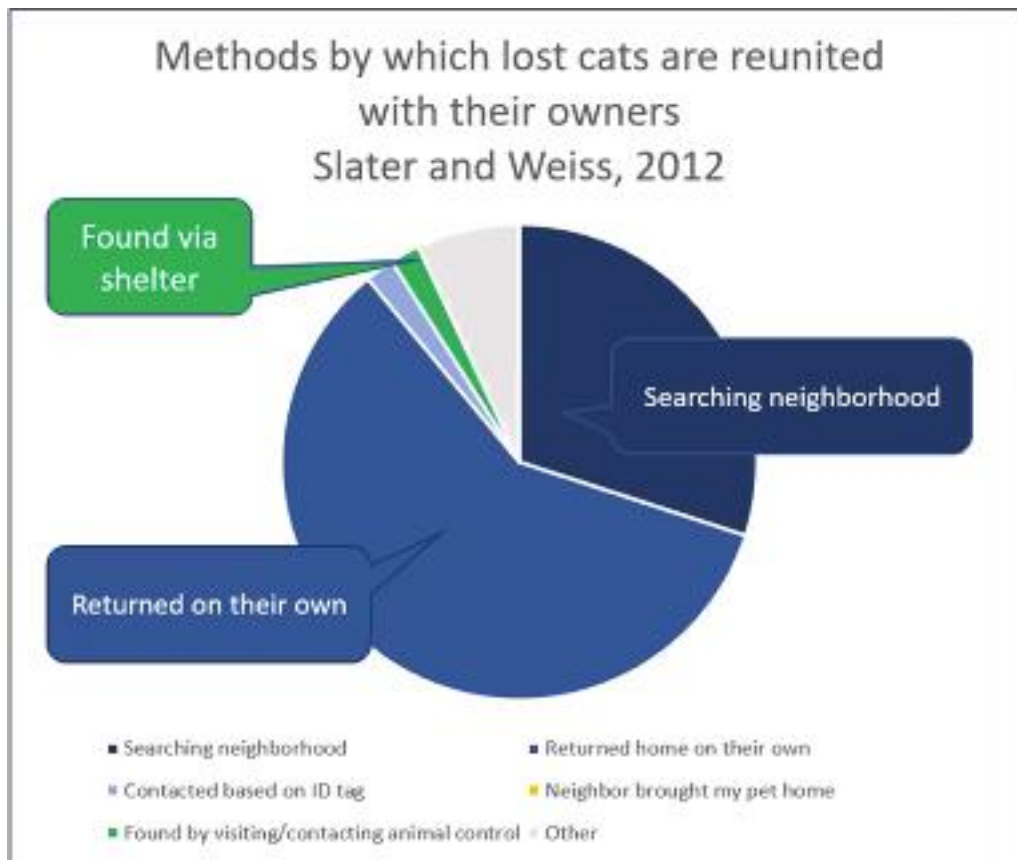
Methods by which lost cats are reunited with their owners
Slater and Weiss, 2012

Found via shelter

Searching neighborhood

Returned on their own

Searching neighborhood
Returned home on their own
Contacted based on ID tag
Neighbor brought my pet home
Found by visiting/contacting animal control
Other